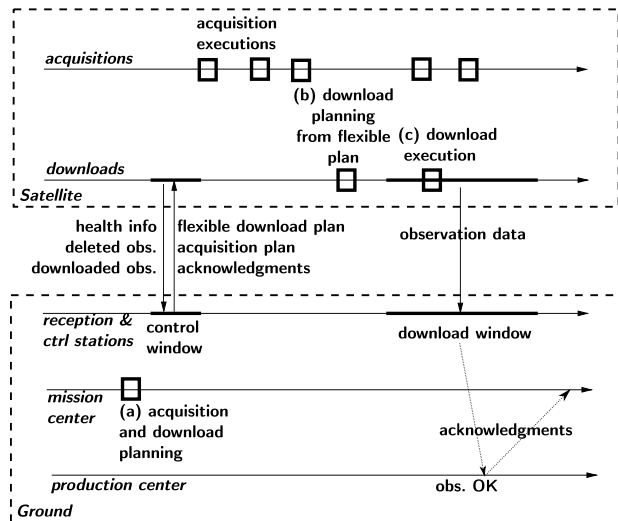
acquisition executions

acquisitions

(b) download planning from flexible plan

(c) download execution

downloads

Satellite

health info deleted obs. downloaded obs.

flexible download plan acquisition plan acknowledgments

observation data

reception & ctrl stations

control window

download window

mission center

(a) acquisition and download planning

acknowledgments

production center

obs. OK

Ground